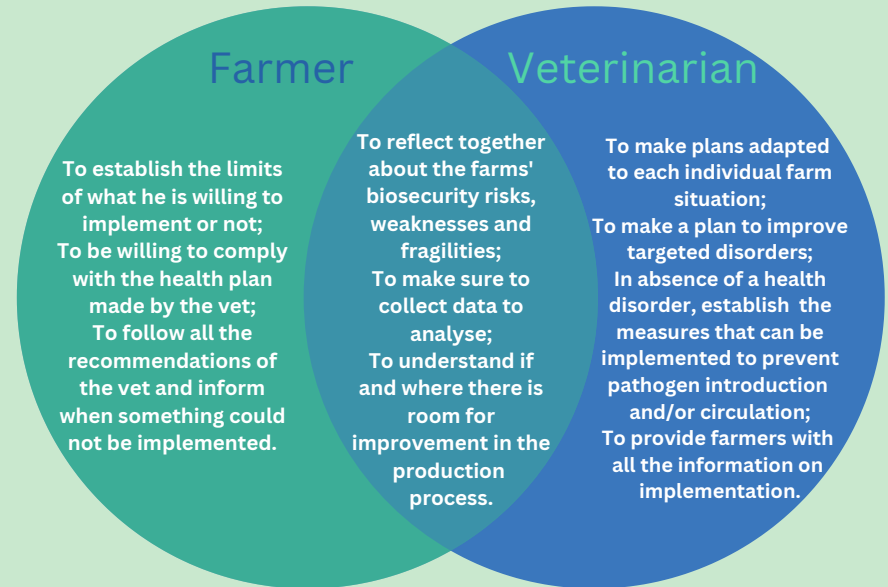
Farmer

Veterinarian

To establish the limits of what he is willing to implement or not;
To be willing to comply with the health plan made by the vet;
To follow all the recommendations of the vet and inform when something could not be implemented.

To reflect together about the farms' biosecurity risks, weaknesses and fragilities;
To make sure to collect data to analyse;
To understand if and where there is room for improvement in the production process.

To make plans adapted to each individual farm situation;
To make a plan to improve targeted disorders;
In absence of a health disorder, establish the measures that can be implemented to prevent pathogen introduction and/or circulation;
To provide farmers with all the information on implementation.